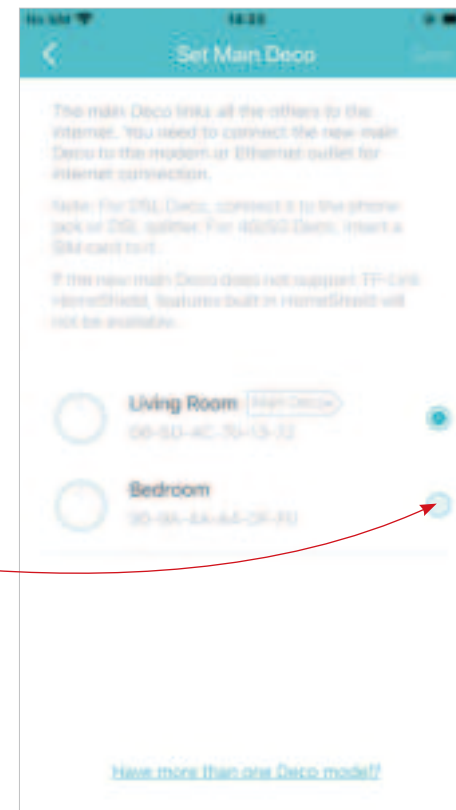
No SIM 14:33

Set Main Deco

Save

The main Deco links all the others to the internet. You need to connect the new main Deco to the modem or Ethernet outlet for internet connection.

Note: For DSL Deco, connect it to the phone jack or DSL splitter. For 4G/5G Deco, insert a SIM card to it.

If the new main Deco does not support TP-Link HomeShield, features built in HomeShield will not be available.

Living Room Main Deco
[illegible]

Bedroom
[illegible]

Have more than one Deco model?